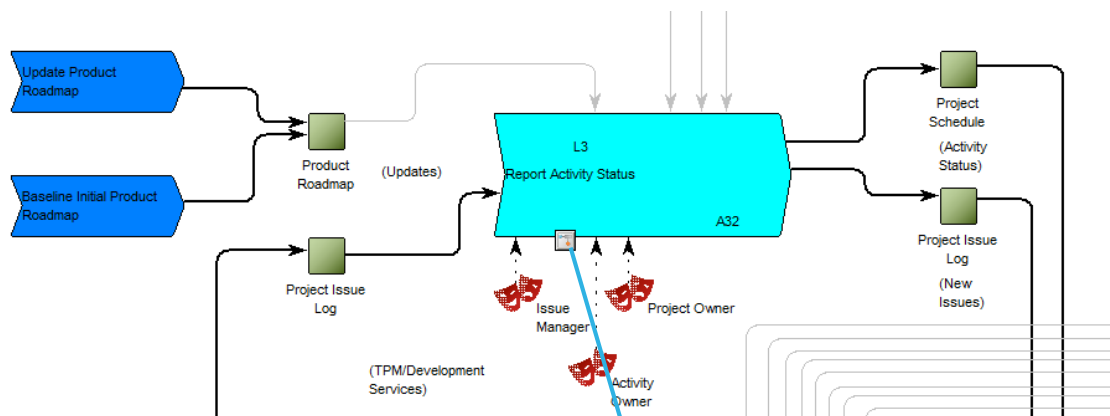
Update Product Roadmap

Baseline Initial Product Roadmap

Product Roadmap

(Updates)

L3

Report Activity Status

A32

Project Schedule

(Activity Status)

Project Issue Log

(New Issues)

Project Issue Log

Issue Manager

Project Owner

Activity Owner

(TPM/Development Services)